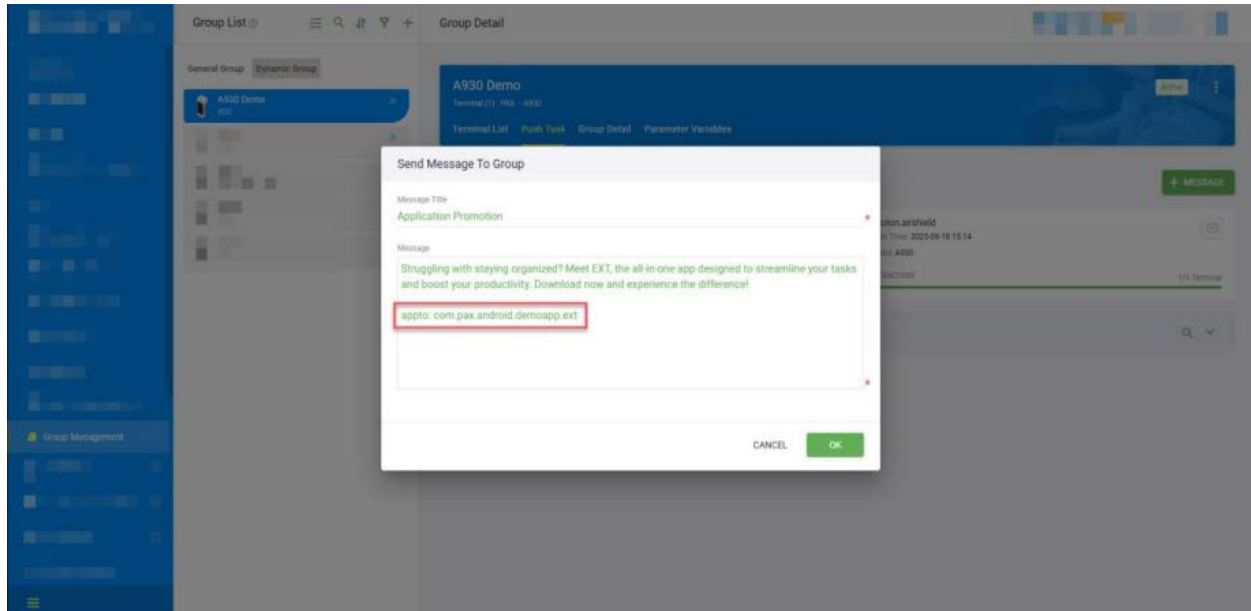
Group List

General Group Dynamic Group

A930 Demo

Group Management

Group Detail

A930 Demo

Terminal (1) · PAX · A930

Terminal List Push Task Group Detail Parameter Variables

Active

+ MESSAGE

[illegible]olon.airshield

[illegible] Time: 2025-09-18 15:14

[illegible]: A930

Success

1/1 Terminal

Send Message To Group

Message Title

Application Promotion

Message

Struggling with staying organized? Meet EXT, the all-in-one app designed to streamline your tasks and boost your productivity. Download now and experience the difference!

appto: com.pax.android.demoapp.ext

CANCEL

OK